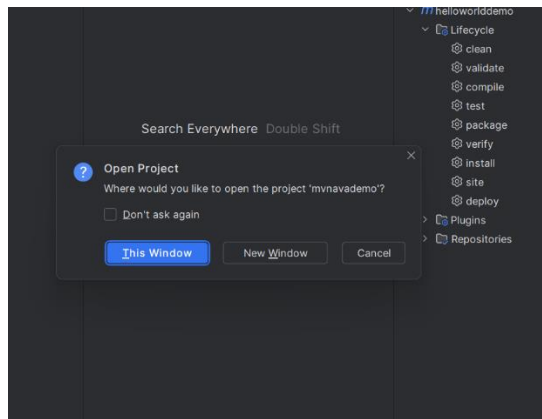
helloworlddemo
Lifecycle
clean
validate
compile
test
package
verify
install
site
deploy
Plugins
Repositories

Search Everywhere Double Shift

Open Project
Where would you like to open the project 'mvnavademo'?
Don't ask again
This Window
New Window
Cancel